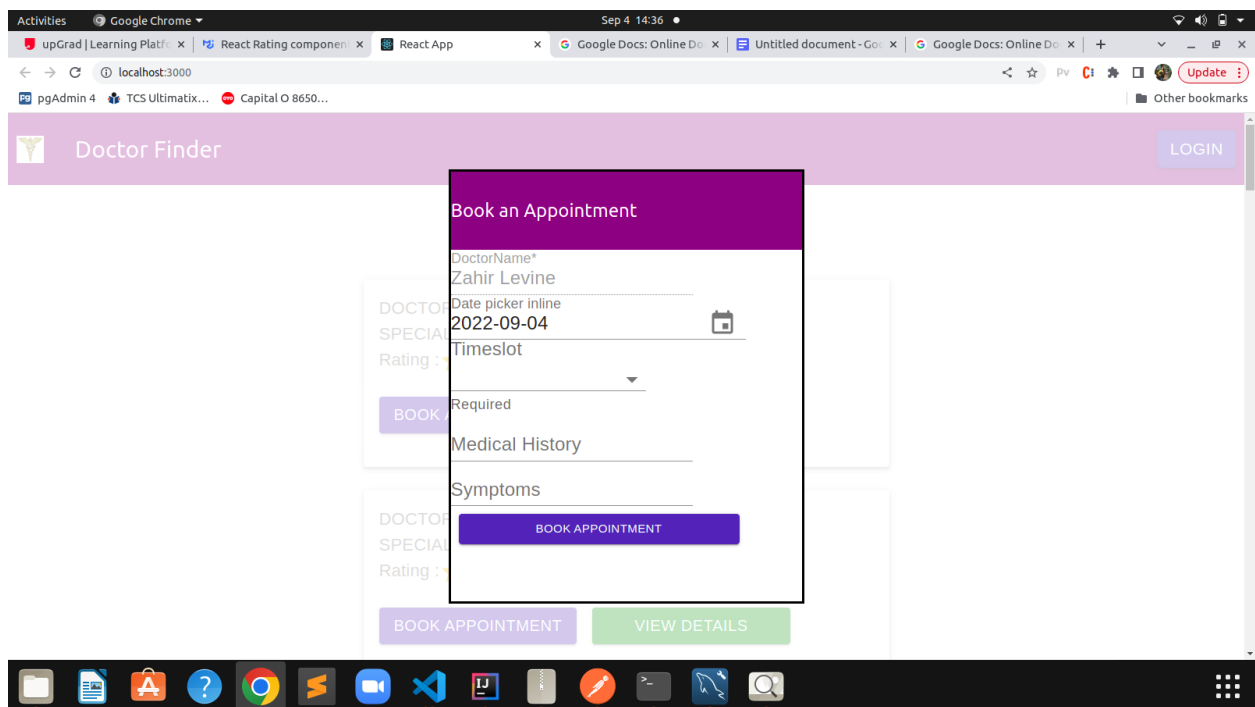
Activities Google Chrome Sep 4 14:36

upGrad | Learning Platf× | React Rating componen× | React App × | Google Docs: Online Do× | Untitled document - Go× | Google Docs: Online Do× | +

localhost:3000

Update

pgAdmin 4 TCS Ultimatix… Capital O 8650…

Other bookmarks

Doctor Finder

LOGIN

DOCTOR
SPECIAL
Rating :

BOOK A

DOCTOR
SPECIAL
Rating :

BOOK APPOINTMENT VIEW DETAILS

Book an Appointment

DoctorName*
Zahir Levine

Date picker inline
2022-09-04

Timeslot

Required

Medical History

Symptoms

BOOK APPOINTMENT